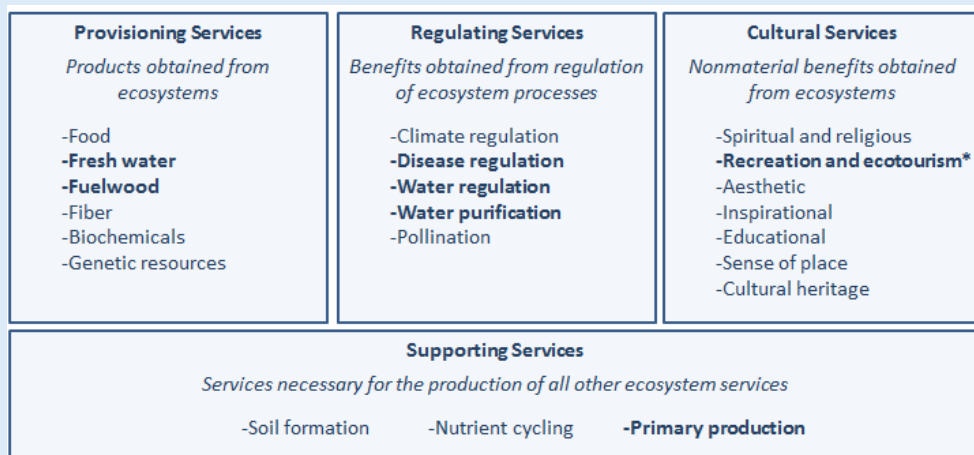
**Provisioning Services**
*Products obtained from ecosystems*

-Food
**-Fresh water**
**-Fuelwood**
-Fiber
-Biochemicals
-Genetic resources

**Regulating Services**
*Benefits obtained from regulation of ecosystem processes*

-Climate regulation
**-Disease regulation**
**-Water regulation**
**-Water purification**
-Pollination

**Cultural Services**
*Nonmaterial benefits obtained from ecosystems*

-Spiritual and religious
**-Recreation and ecotourism***
-Aesthetic
-Inspirational
-Educational
-Sense of place
-Cultural heritage

**Supporting Services**
*Services necessary for the production of all other ecosystem services*

-Soil formation -Nutrient cycling **-Primary production**